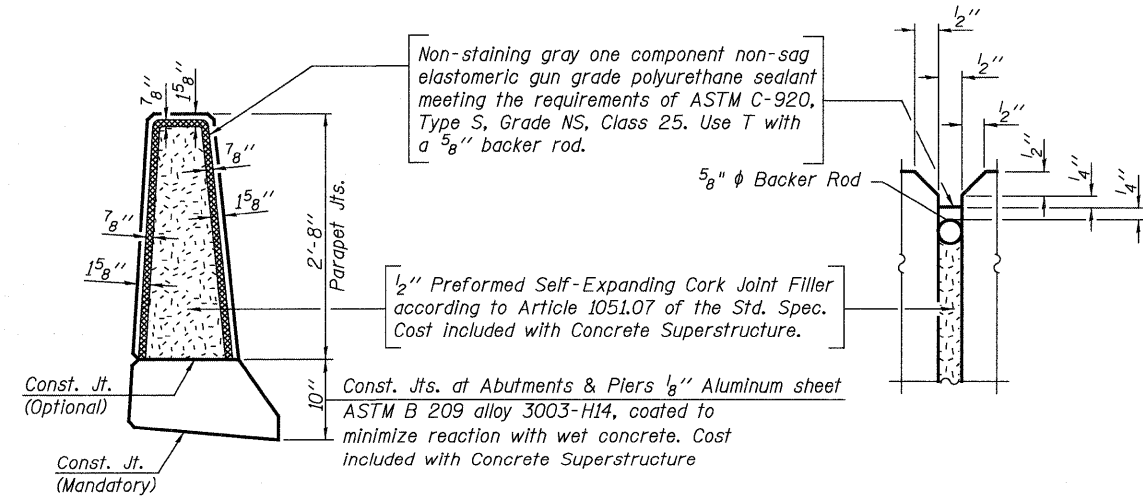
$\frac{7}{8}''$ $1\frac{5}{8}''$

$\frac{7}{8}''$

$1\frac{5}{8}''$

$\frac{7}{8}''$

$1\frac{5}{8}''$

2'-8" Parapet Jts.

10"

Const. Jt. (Optional)

Const. Jt. (Mandatory)

Non-staining gray one component non-sag elastomeric gun grade polyurethane sealant meeting the requirements of ASTM C-920, Type S, Grade NS, Class 25. Use T with a $\frac{5}{8}''$ backer rod.

$\frac{1}{2}''$ Preformed Self-Expanding Cork Joint Filler according to Article 1051.07 of the Std. Spec. Cost included with Concrete Superstructure.

Const. Jts. at Abutments & Piers $\frac{1}{8}''$ Aluminum sheet ASTM B 209 alloy 3003-H14, coated to minimize reaction with wet concrete. Cost included with Concrete Superstructure

$\frac{1}{2}''$

$\frac{1}{2}''$

$\frac{1}{2}''$

$\frac{1}{2}''$

$\frac{1}{4}''$

$\frac{1}{4}''$

$\frac{5}{8}''$ $\phi$ Backer Rod